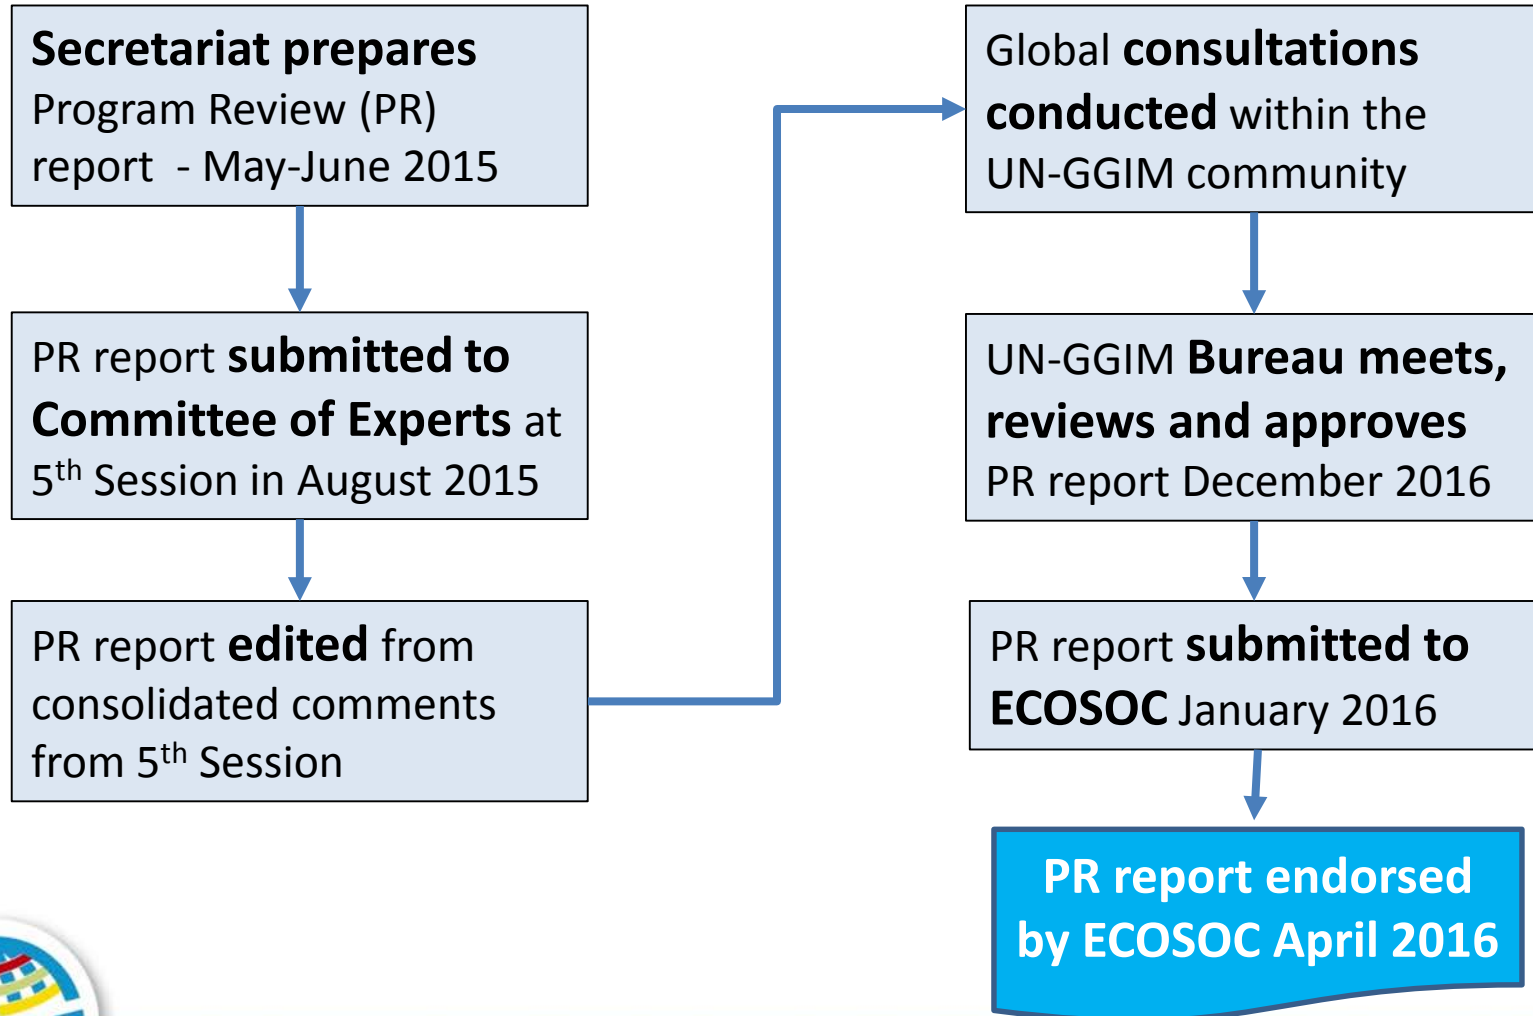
Secretariat prepares Program Review (PR) report - May-June 2015

PR report submitted to Committee of Experts at 5$^{th}$ Session in August 2015

PR report edited from consolidated comments from 5$^{th}$ Session

Global consultations conducted within the UN-GGIM community

UN-GGIM Bureau meets, reviews and approves PR report December 2016

PR report submitted to ECOSOC January 2016

PR report endorsed by ECOSOC April 2016